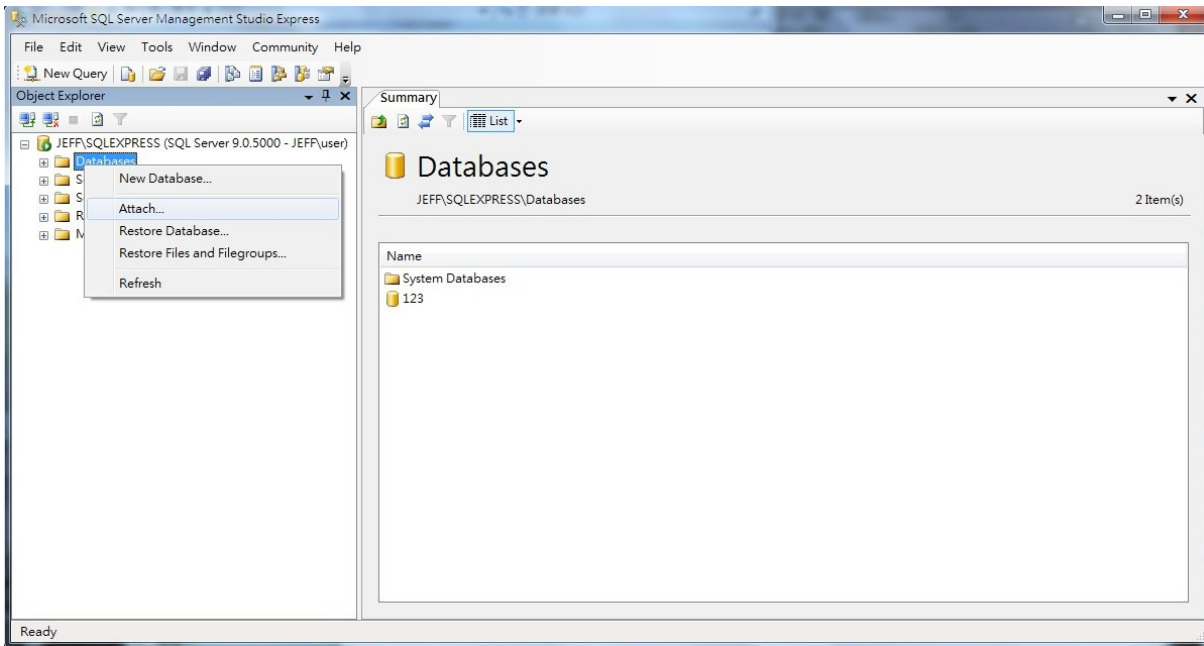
Microsoft SQL Server Management Studio Express

File Edit View Tools Window Community Help

New Query

Object Explorer

JEFF\SQLEXPRESS (SQL Server 9.0.5000 - JEFF\user)

Databases

S

S

R

M

New Database...

Attach...

Restore Database...

Restore Files and Filegroups...

Refresh

Summary

List

Databases

JEFF\SQLEXPRESS\Databases

2 Item(s)

Name

System Databases

123

Ready